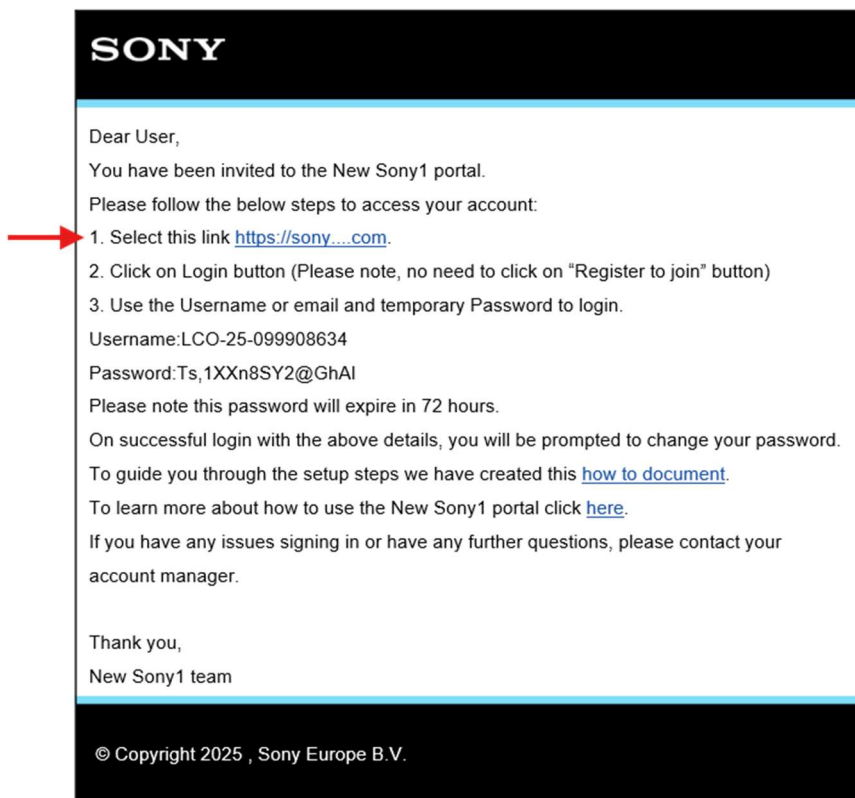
SONY

Dear User,

You have been invited to the New Sony1 portal.

Please follow the below steps to access your account:

1. Select this link https://sony....com.

2. Click on Login button (Please note, no need to click on “Register to join” button)

3. Use the Username or email and temporary Password to login.

Username:LCO-25-099908634

Password:Ts,1XXn8SY2@GhAl

Please note this password will expire in 72 hours.

On successful login with the above details, you will be prompted to change your password.

To guide you through the setup steps we have created this how to document.

To learn more about how to use the New Sony1 portal click here.

If you have any issues signing in or have any further questions, please contact your account manager.

Thank you,

New Sony1 team

© Copyright 2025 , Sony Europe B.V.